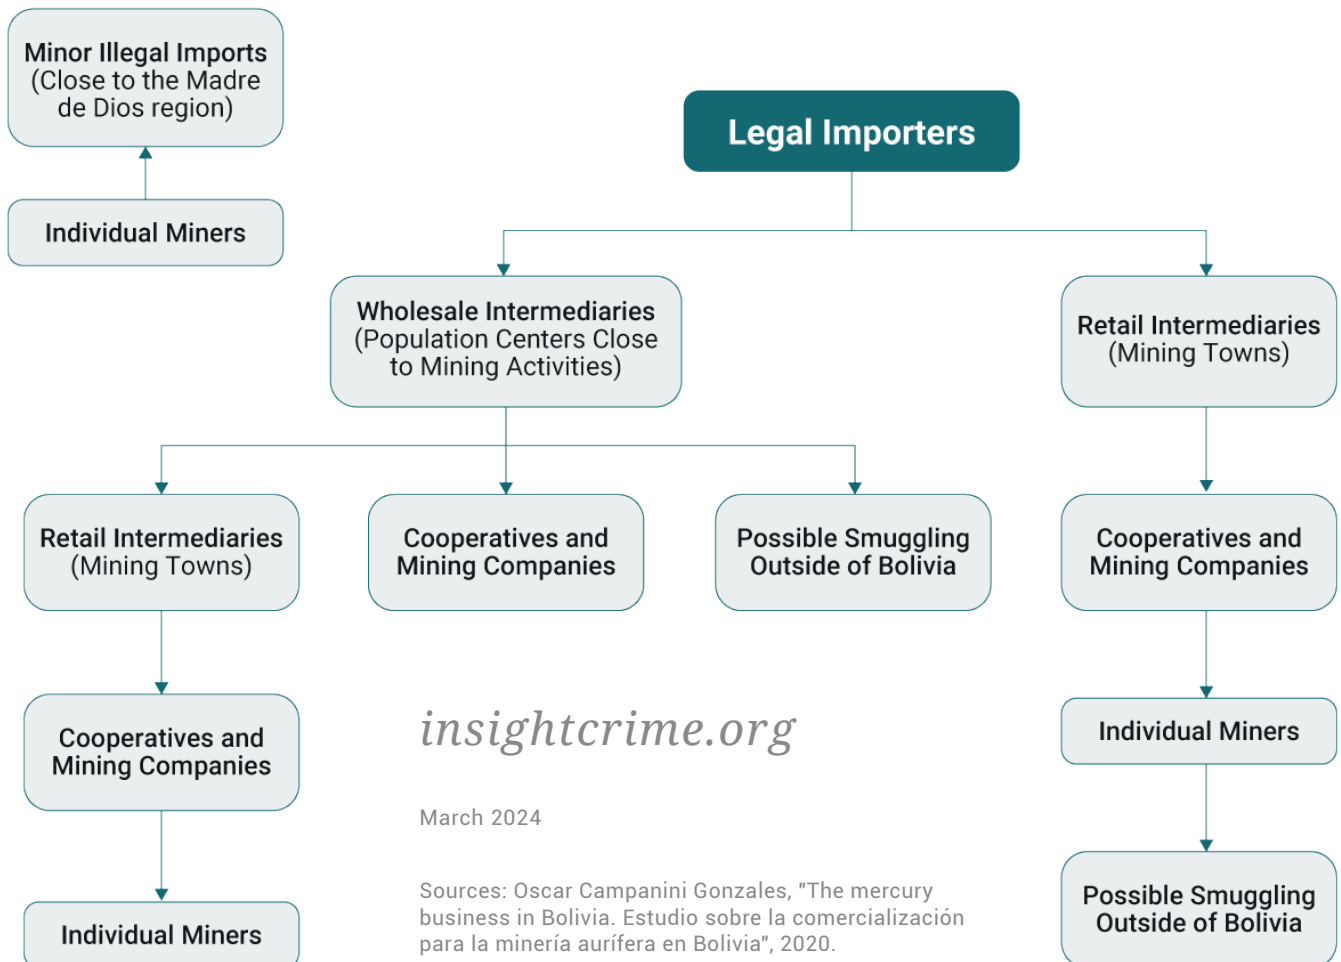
Minor Illegal Imports
(Close to the Madre de Dios region)

Individual Miners

Legal Importers

Wholesale Intermediaries
(Population Centers Close to Mining Activities)

Retail Intermediaries
(Mining Towns)

Retail Intermediaries
(Mining Towns)

Cooperatives and Mining Companies

Possible Smuggling Outside of Bolivia

Cooperatives and Mining Companies

Cooperatives and Mining Companies

Individual Miners

Individual Miners

Possible Smuggling Outside of Bolivia

insightcrime.org

March 2024

Sources: Oscar Campanini Gonzales, "The mercury business in Bolivia. Estudio sobre la comercialización para la minería aurífera en Bolivia", 2020.